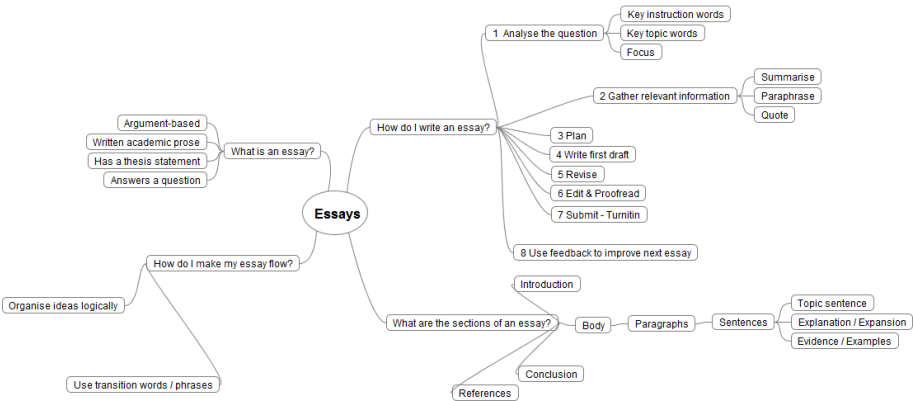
Essays

What is an essay?
Argument-based
Written academic prose
Has a thesis statement
Answers a question

How do I write an essay?
1 Analyse the question
Key instruction words
Key topic words
Focus
2 Gather relevant information
Summarise
Paraphrase
Quote
3 Plan
4 Write first draft
5 Revise
6 Edit & Proofread
7 Submit - Turnitin
8 Use feedback to improve next essay

How do I make my essay flow?
Organise ideas logically
Use transition words / phrases

What are the sections of an essay?
Introduction
Body
Paragraphs
Sentences
Topic sentence
Explanation / Expansion
Evidence / Examples
Conclusion
References